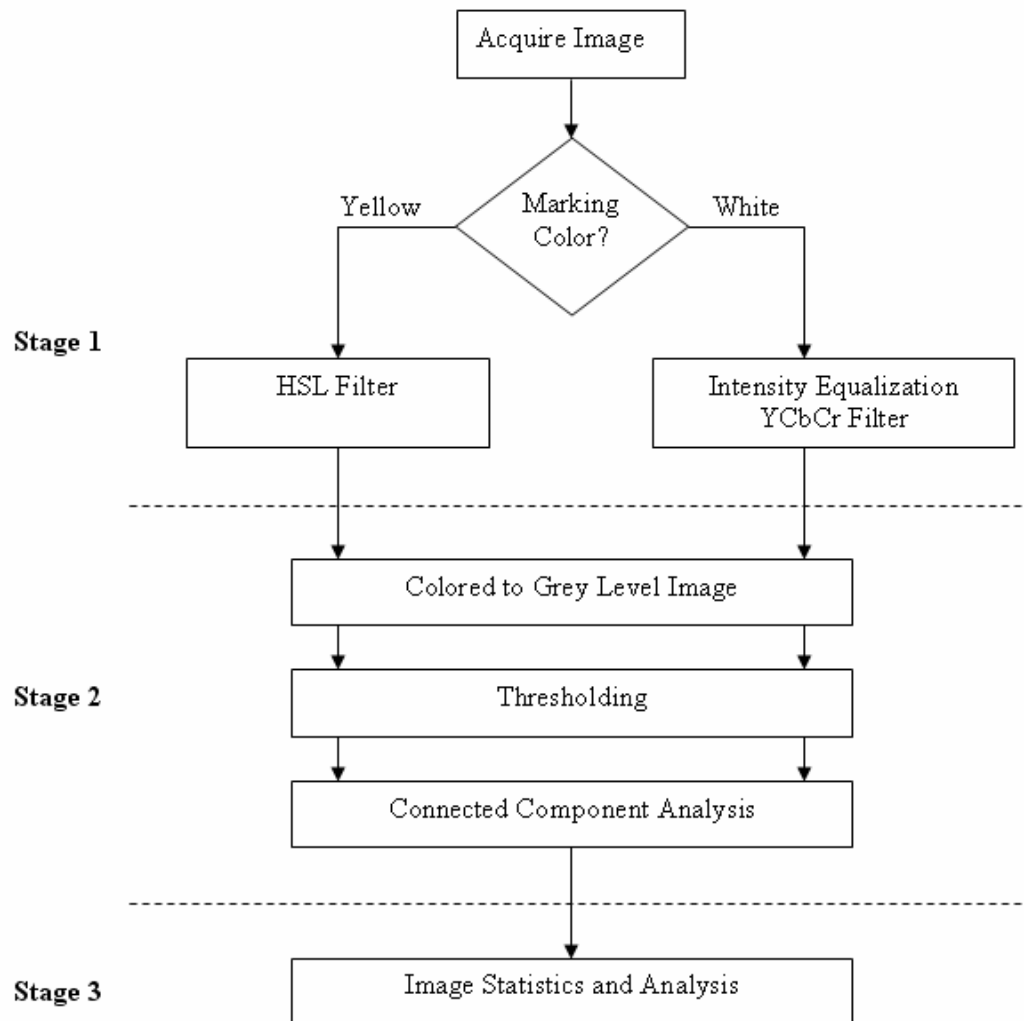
Acquire Image

Marking Color?

Yellow

White

Stage 1

HSL Filter

Intensity Equalization
YCbCr Filter

Colored to Grey Level Image

Stage 2

Thresholding

Connected Component Analysis

Stage 3

Image Statistics and Analysis